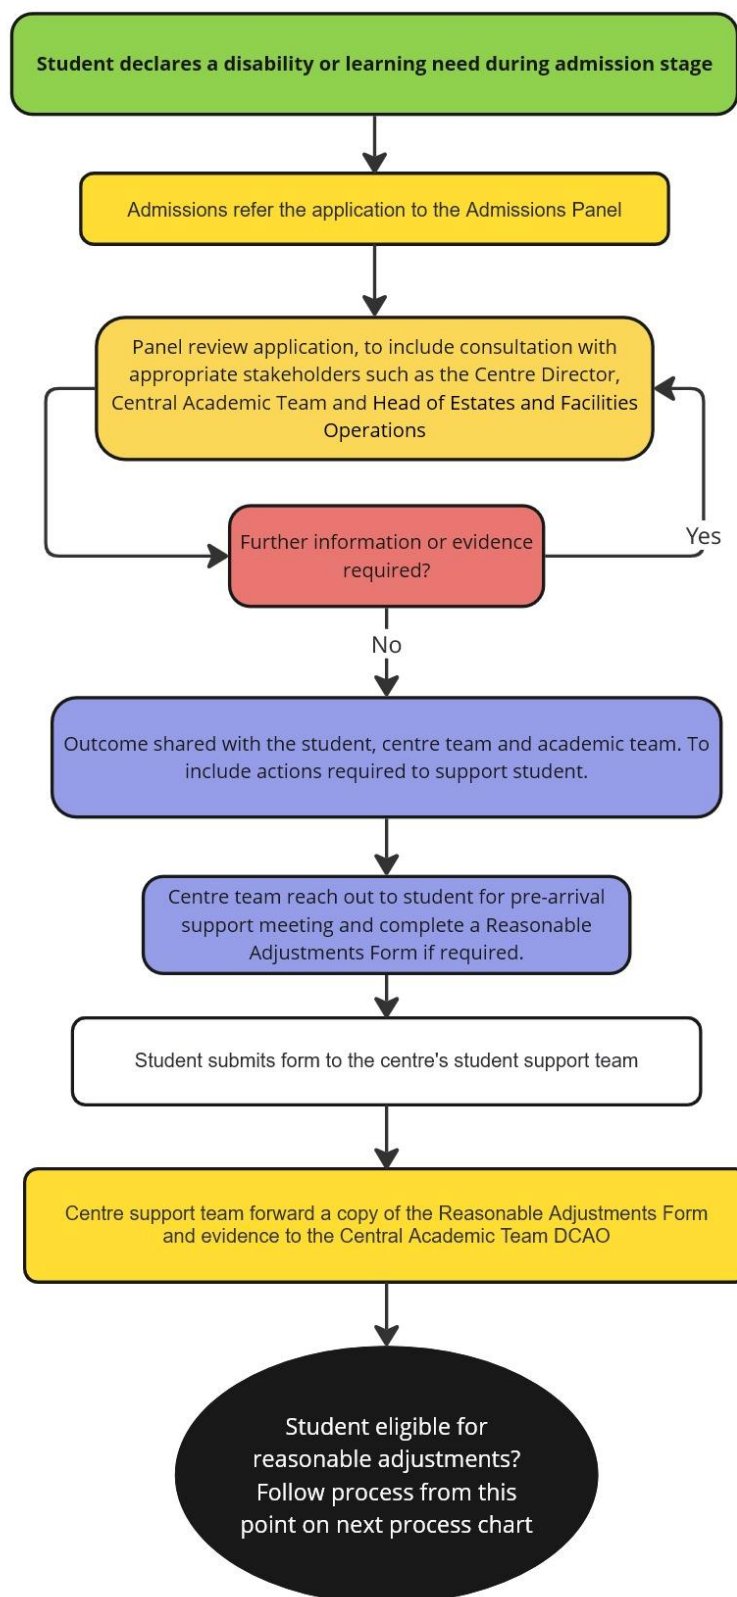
Student declares a disability or learning need during admission stage

Admissions refer the application to the Admissions Panel

Panel review application, to include consultation with appropriate stakeholders such as the Centre Director, Central Academic Team and Head of Estates and Facilities Operations

Further information or evidence required?

Yes

No

Outcome shared with the student, centre team and academic team. To include actions required to support student.

Centre team reach out to student for pre-arrival support meeting and complete a Reasonable Adjustments Form if required.

Student submits form to the centre's student support team

Centre support team forward a copy of the Reasonable Adjustments Form and evidence to the Central Academic Team DCAO

Student eligible for reasonable adjustments? Follow process from this point on next process chart